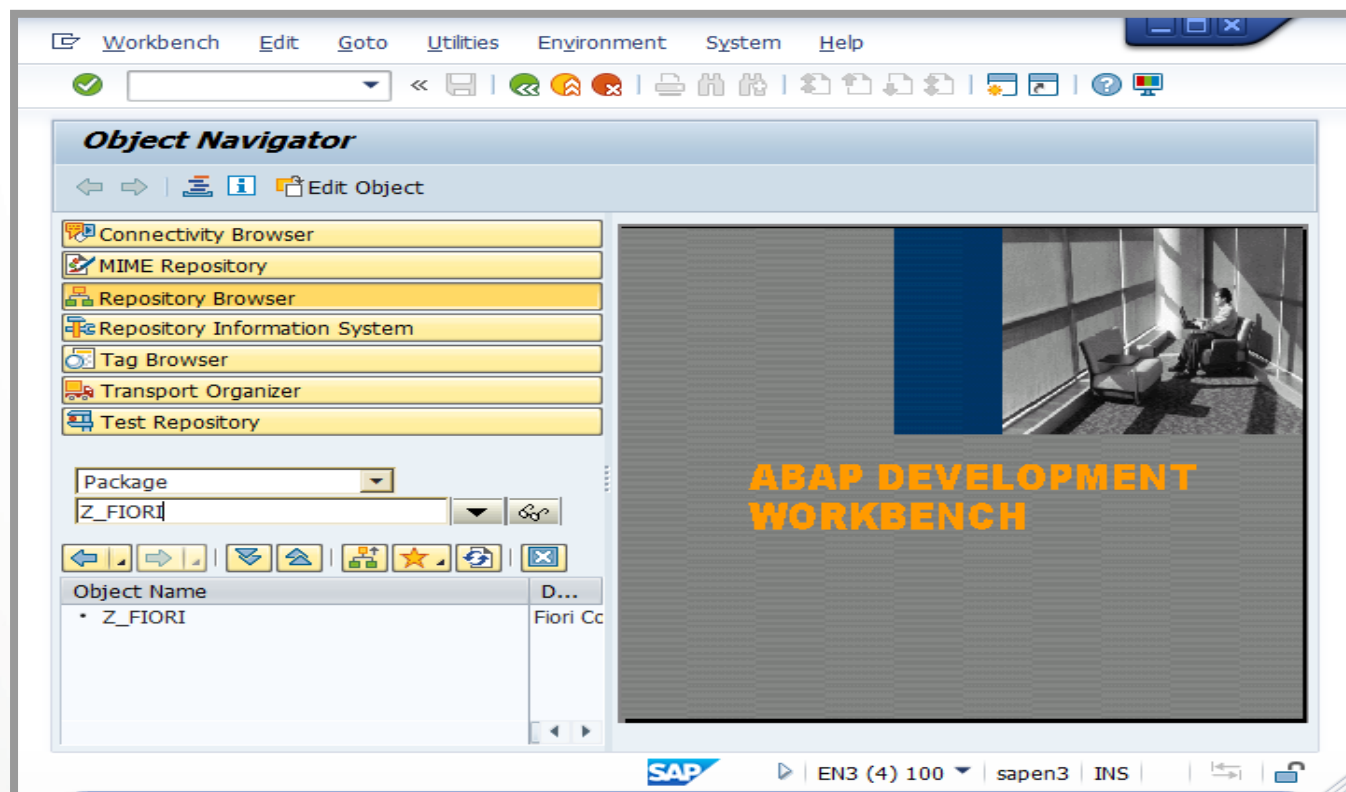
Workbench Edit Goto Utilities Environment System Help

Object Navigator

Edit Object

Connectivity Browser
MIME Repository
Repository Browser
Repository Information System
Tag Browser
Transport Organizer
Test Repository

Package
Z_FIORI

| Object Name | D... |
|---|---|
| • Z_FIORI | Fiori Cc |

ABAP DEVELOPMENT WORKBENCH

SAP EN3 (4) 100 sapen3 INS